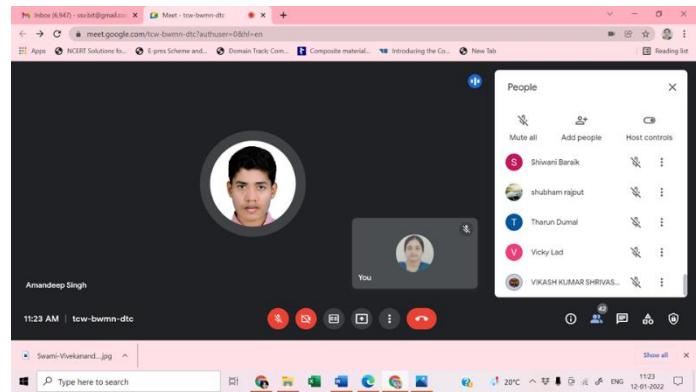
Inbox (6,947) - ssu.bit@gmail.co ×
Meet - tcw-bwmn-dtc ×
+

meet.google.com/tcw-bwmn-dtc?authuser=0&hl=en

Apps NCERT Solutions fo... E-pres Scheme and... Domain Track: Com... Composite material... Introducing the Co... New Tab
Reading list

People

Mute all
Add people
Host controls

S Shiwani Baraik
shubham rajput
T Tharun Dumal
V Vicky Lad
VIKASH KUMAR SHRIVAS...

You

Amandeep Singh

11:23 AM | tcw-bwmn-dtc

42

Swami-Vivekanand....jpg

Show all

Type here to search

20°C ENG 11:23 12-01-2022